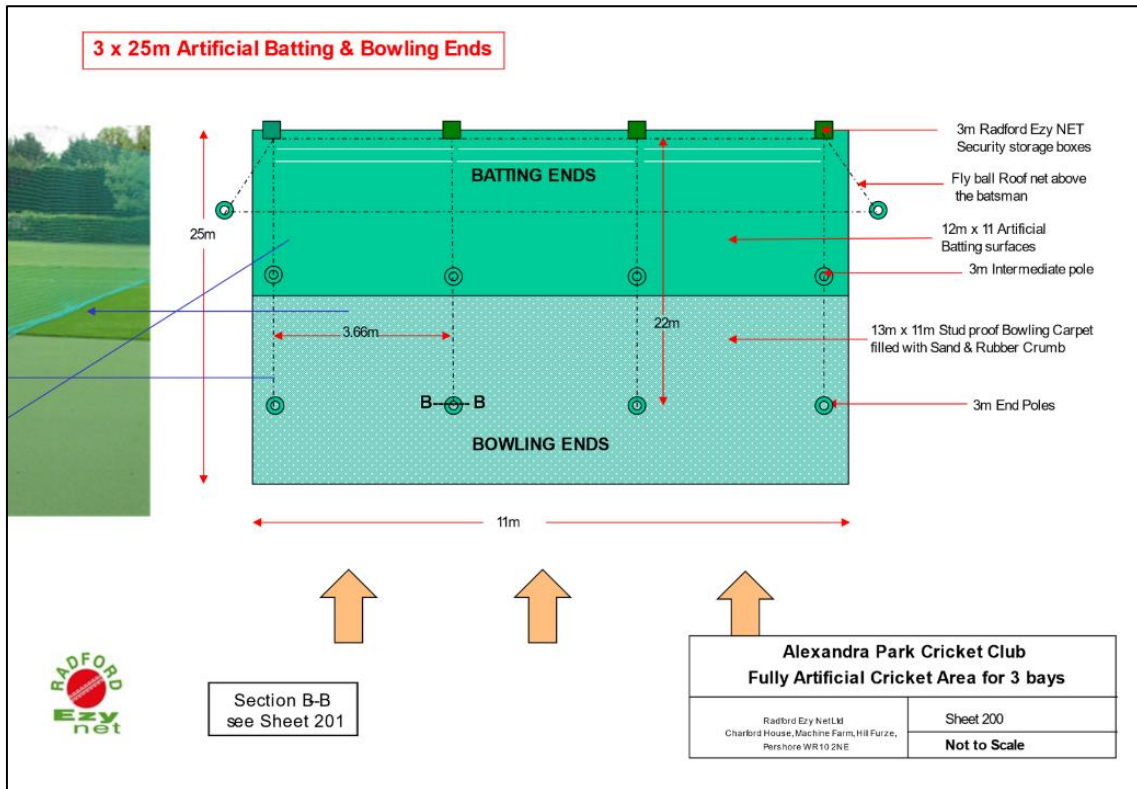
3 x 25m Artificial Batting & Bowling Ends

BATTING ENDS

25m

3.66m

22m

B—B

BOWLING ENDS

11m

3m Radford Ezy NET Security storage boxes

Fly ball Roof net above the batsman

12m x 11 Artificial Batting surfaces

3m Intermediate pole

13m x 11m Stud proof Bowling Carpet filled with Sand & Rubber Crumb

3m End Poles

RADFORD
Ezy
net

Section B-B
see Sheet 201

| Alexandra Park Cricket Club<br>Fully Artificial Cricket Area for 3 bays | |
|---|---|
| Radford Ezy Net Ltd<br>Charford House, Machine Farm, Hill Furze, Pershore WR10 2NE | Sheet 200<br>Not to Scale |